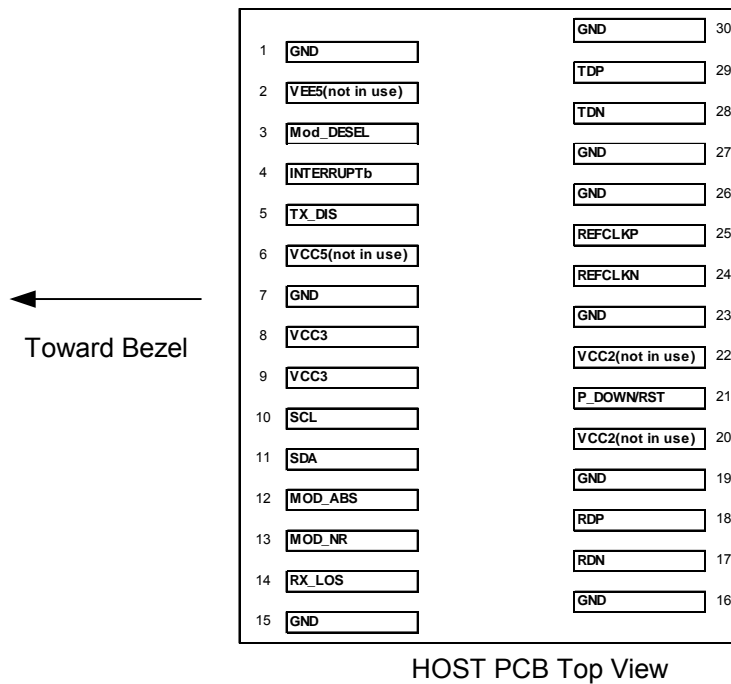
Toward Bezel

1 GND
2 VEE5(not in use)
3 Mod_DESEL
4 INTERRUPTb
5 TX_DIS
6 VCC5(not in use)
7 GND
8 VCC3
9 VCC3
10 SCL
11 SDA
12 MOD_ABS
13 MOD_NR
14 RX_LOS
15 GND

GND 30
TDP 29
TDN 28
GND 27
GND 26
REFCLKP 25
REFCLKN 24
GND 23
VCC2(not in use) 22
P_DOWN/RST 21
VCC2(not in use) 20
GND 19
RDP 18
RDN 17
GND 16

HOST PCB Top View